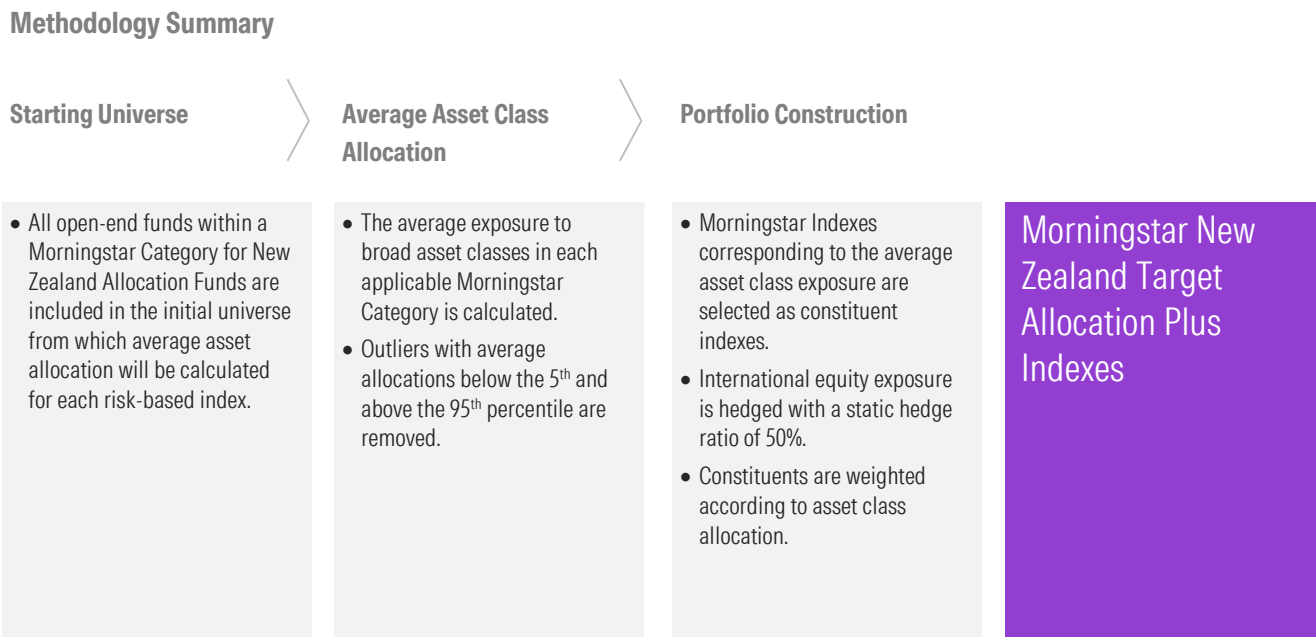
Methodology Summary

Starting Universe

Average Asset Class Allocation

Portfolio Construction

• All open-end funds within a Morningstar Category for New Zealand Allocation Funds are included in the initial universe from which average asset allocation will be calculated for each risk-based index.

• The average exposure to broad asset classes in each applicable Morningstar Category is calculated.
• Outliers with average allocations below the 5$^{th}$ and above the 95$^{th}$ percentile are removed.

• Morningstar Indexes corresponding to the average asset class exposure are selected as constituent indexes.
• International equity exposure is hedged with a static hedge ratio of 50%.
• Constituents are weighted according to asset class allocation.

Morningstar New Zealand Target Allocation Plus Indexes